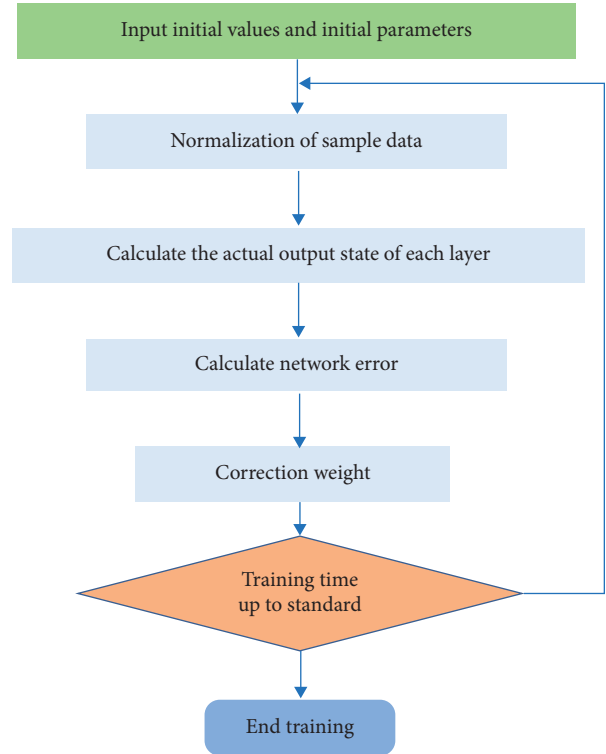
Input initial values and initial parameters

Normalization of sample data

Calculate the actual output state of each layer

Calculate network error

Correction weight

Training time up to standard

End training